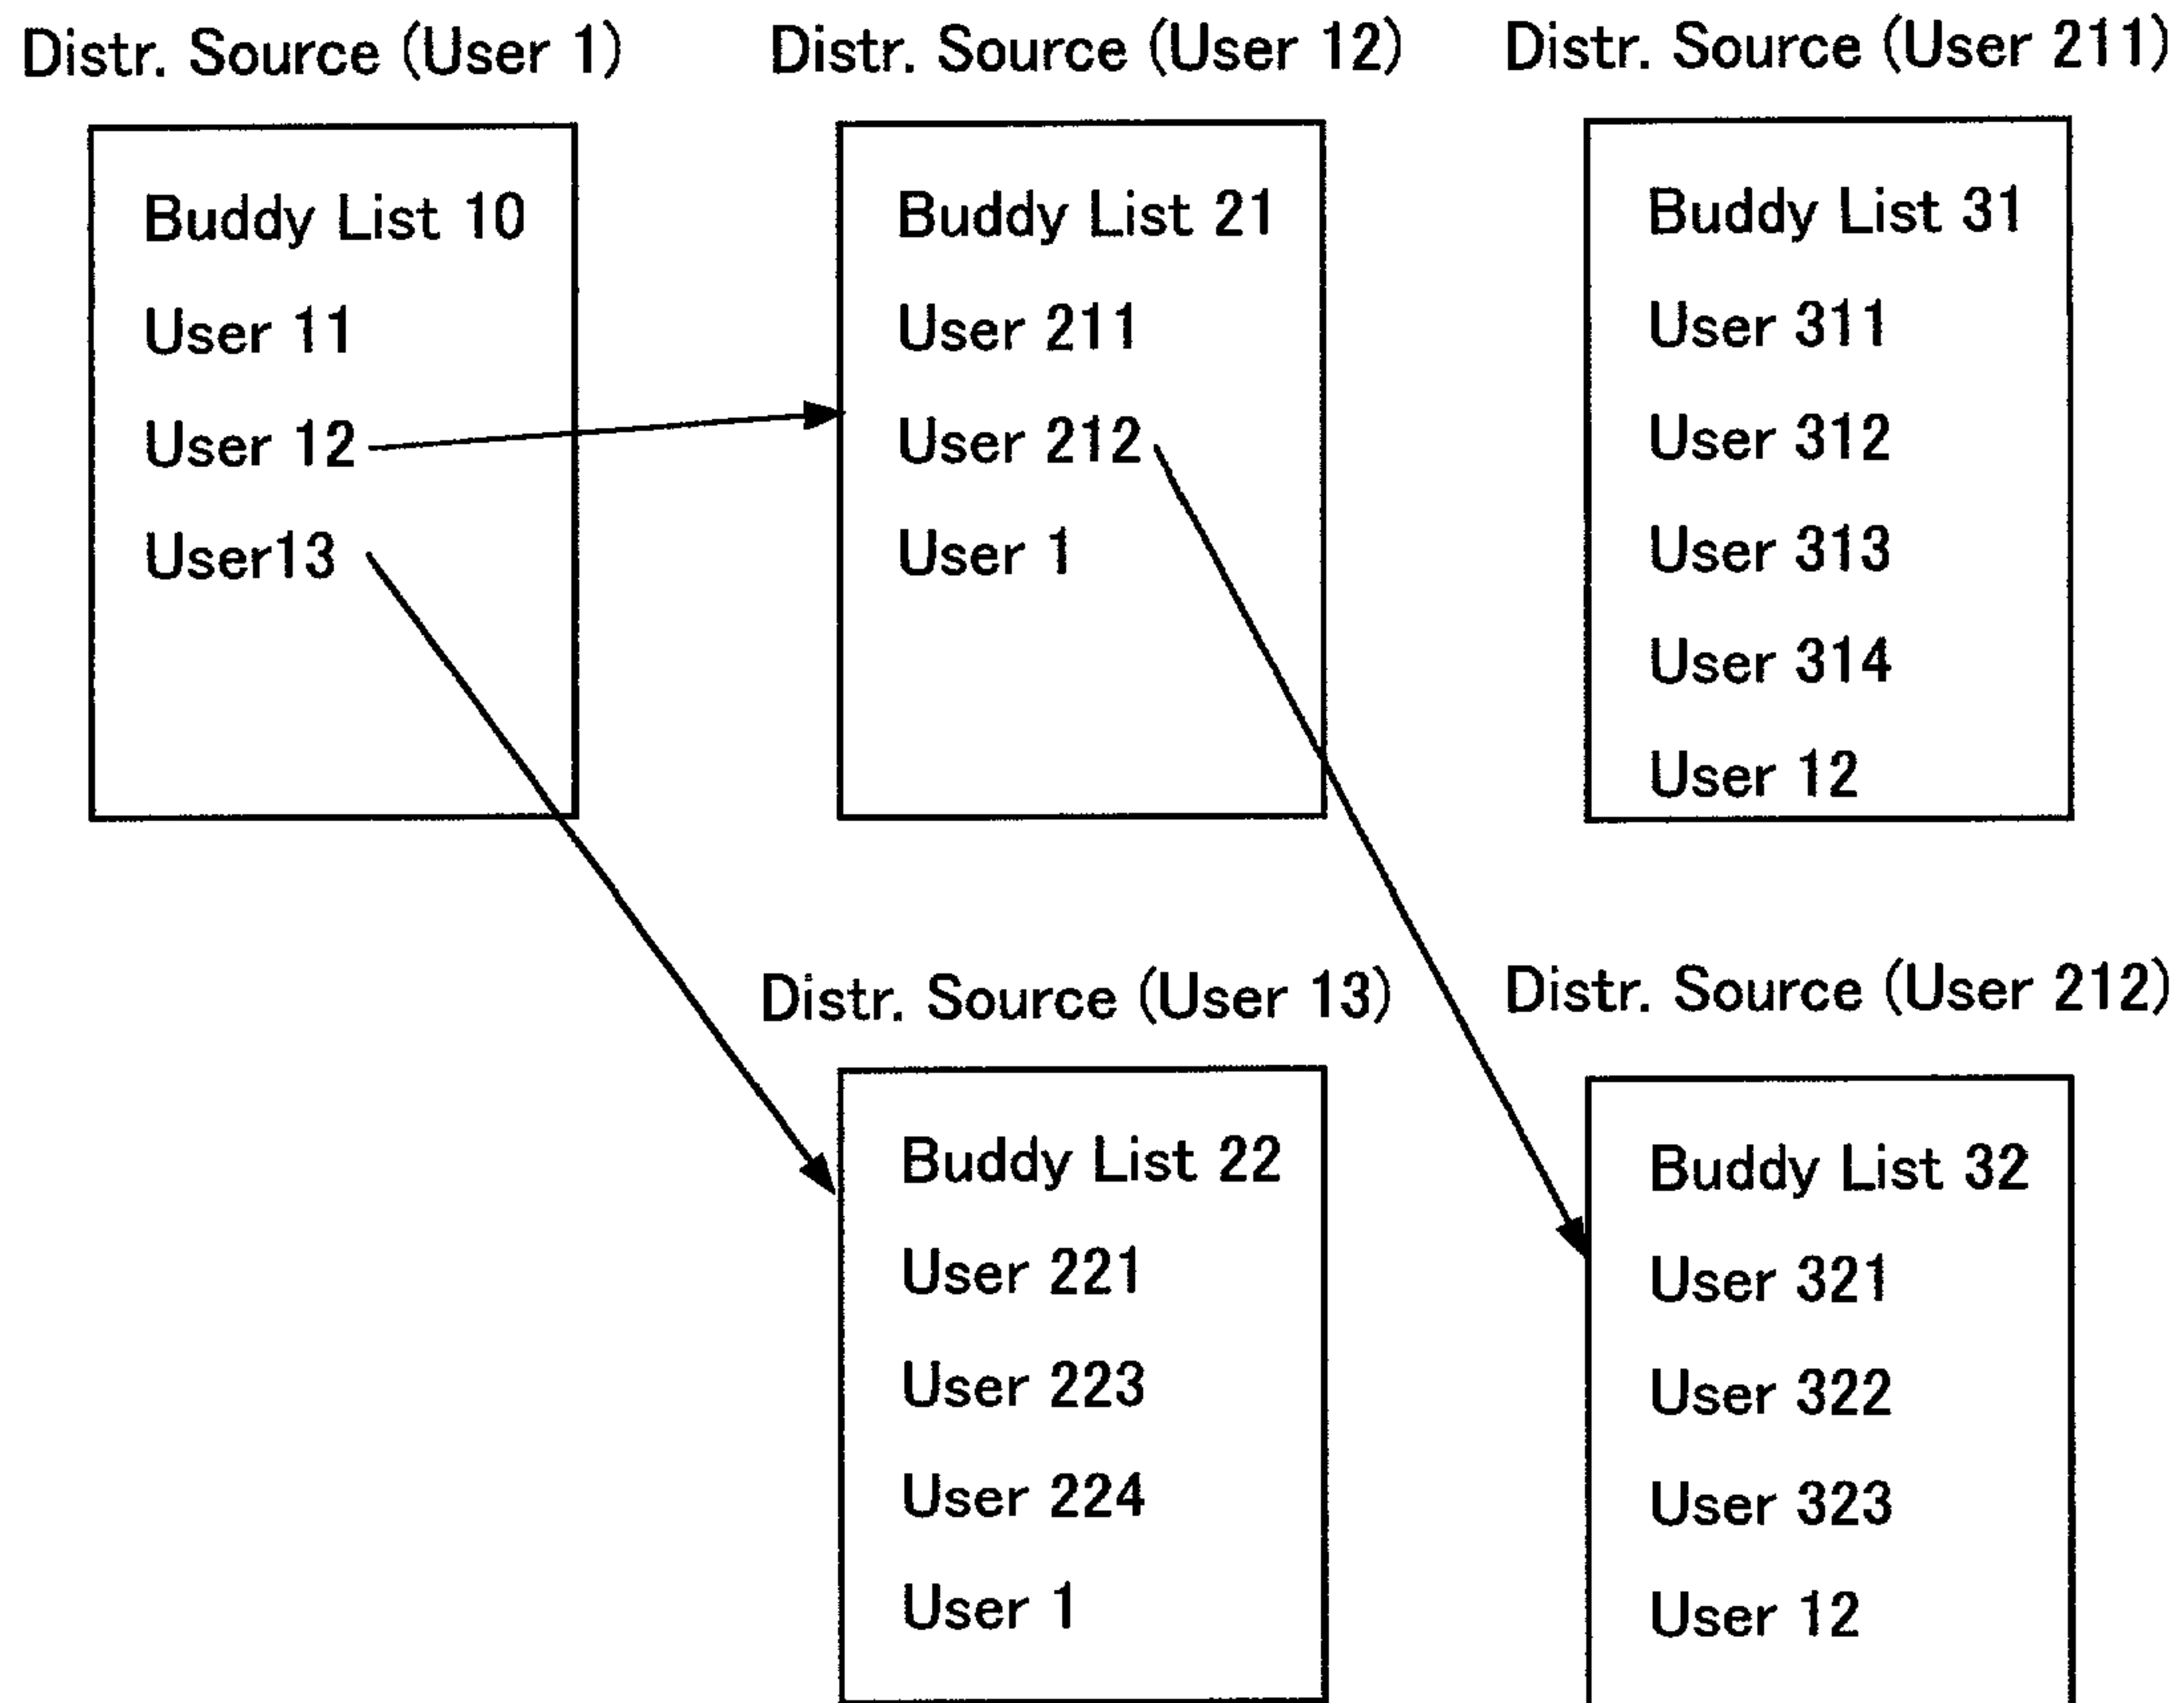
Distr. Source (User 1)

Buddy List 10
User 11
User 12
User13

Distr. Source (User 12)

Buddy List 21
User 211
User 212
User 1

Distr. Source (User 211)

Buddy List 31
User 311
User 312
User 313
User 314
User 12

Distr. Source (User 13)

Buddy List 22
User 221
User 223
User 224
User 1

Distr. Source (User 212)

Buddy List 32
User 321
User 322
User 323
User 12